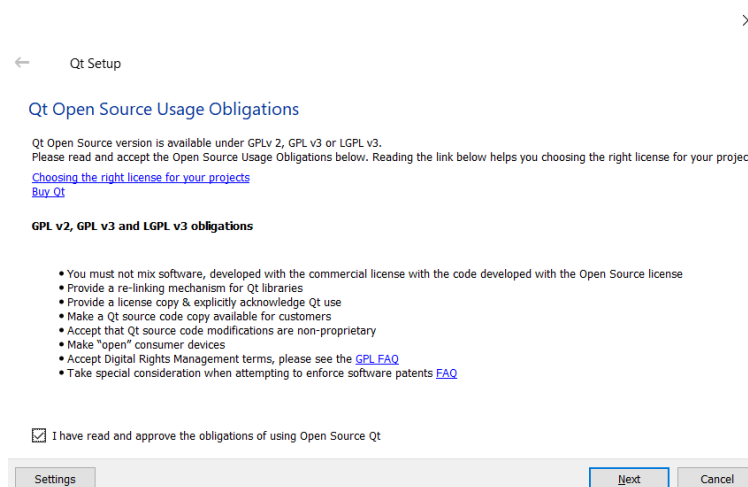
Qt Setup

Qt Open Source Usage Obligations

Qt Open Source version is available under GPLv 2, GPL v3 or LGPL v3.
Please read and accept the Open Source Usage Obligations below. Reading the link below helps you choosing the right license for your projec

Choosing the right license for your projects
Buy Qt

GPL v2, GPL v3 and LGPL v3 obligations

• You must not mix software, developed with the commercial license with the code developed with the Open Source license
• Provide a re-linking mechanism for Qt libraries
• Provide a license copy & explicitly acknowledge Qt use
• Make a Qt source code copy available for customers
• Accept that Qt source code modifications are non-proprietary
• Make "open" consumer devices
• Accept Digital Rights Management terms, please see the GPL FAQ
• Take special consideration when attempting to enforce software patents FAQ

I have read and approve the obligations of using Open Source Qt

Settings

Next

Cancel